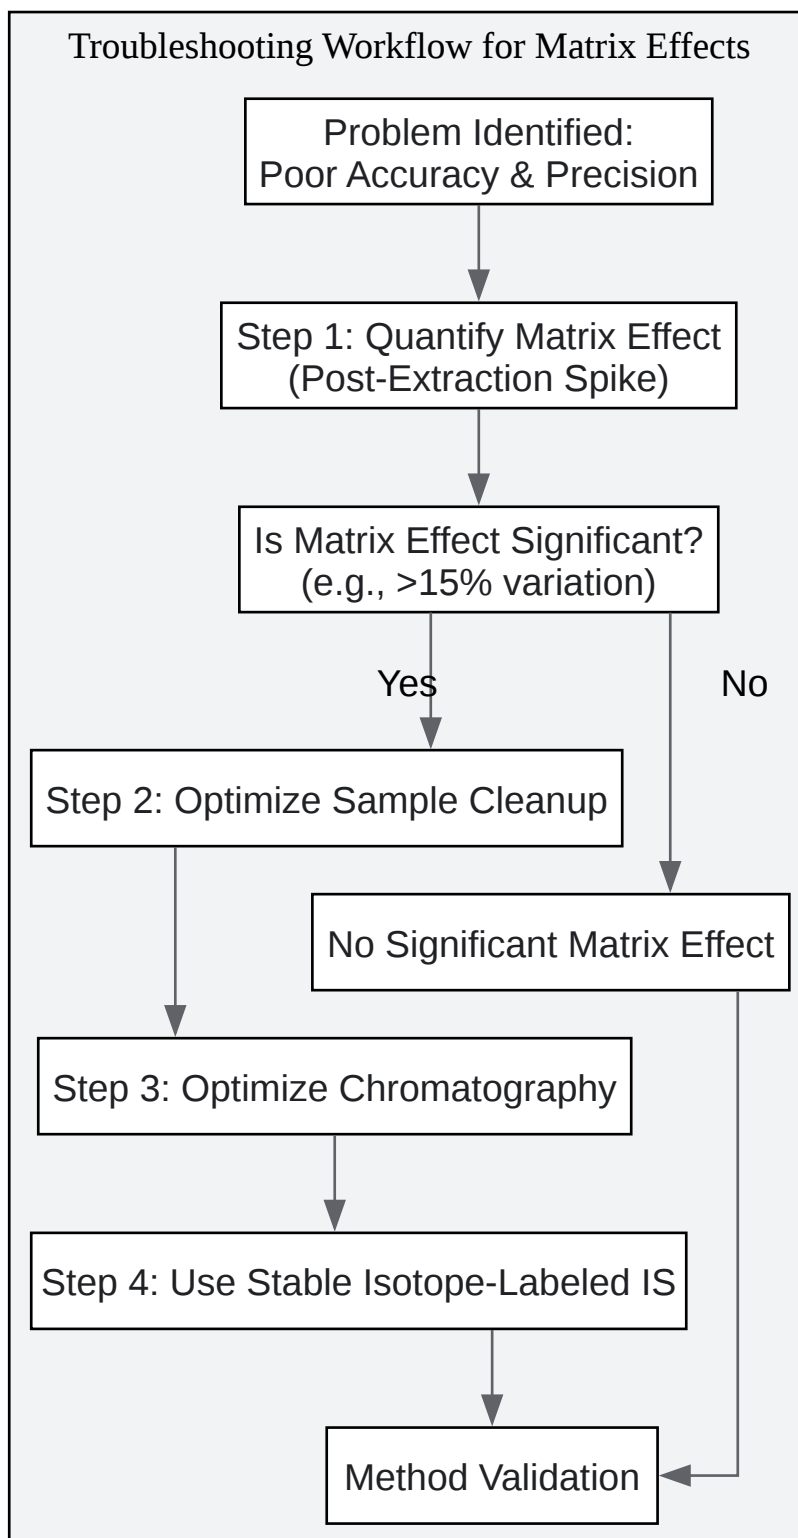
Troubleshooting Workflow for Matrix Effects

Problem Identified: Poor Accuracy & Precision

Step 1: Quantify Matrix Effect (Post-Extraction Spike)

Is Matrix Effect Significant? (e.g., >15% variation)

Yes

No

Step 2: Optimize Sample Cleanup

No Significant Matrix Effect

Step 3: Optimize Chromatography

Step 4: Use Stable Isotope-Labeled IS

Method Validation